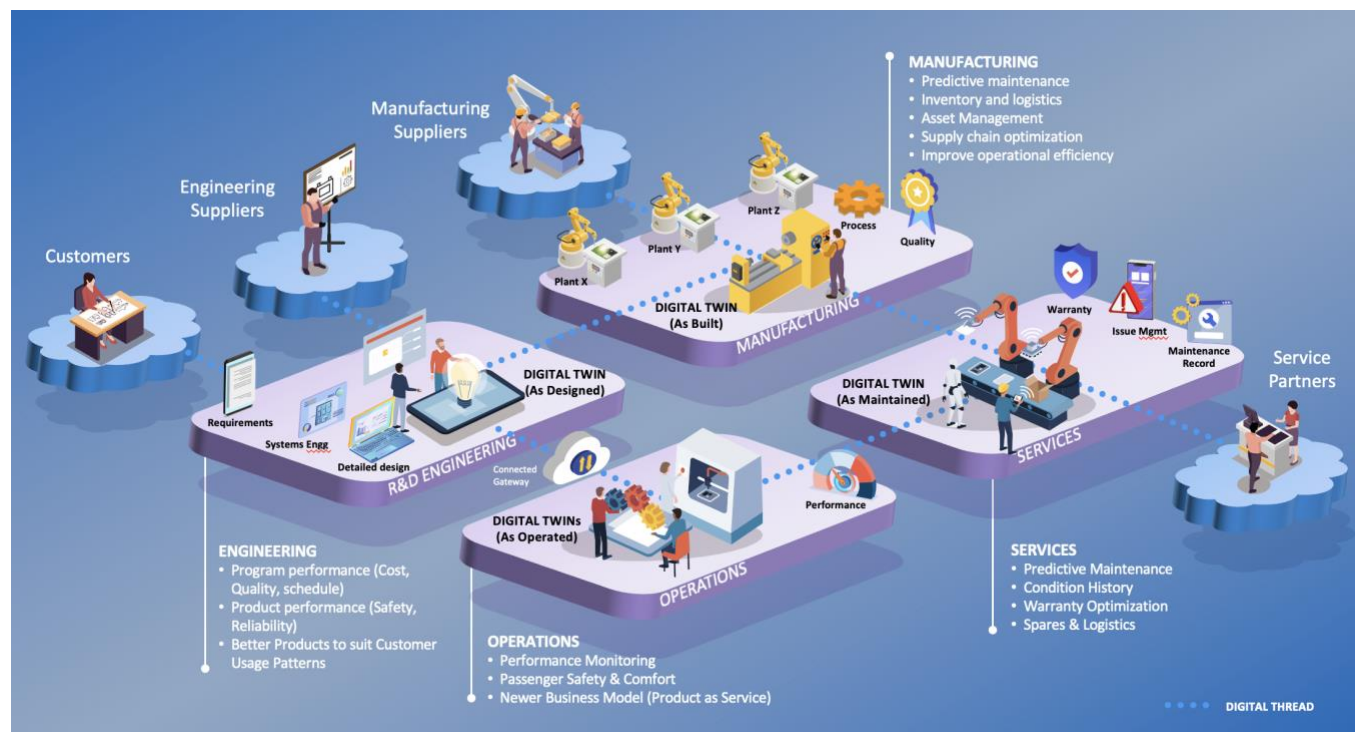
Customers

Engineering Suppliers

Manufacturing Suppliers

MANUFACTURING
• Predictive maintenance
• Inventory and logistics
• Asset Management
• Supply chain optimization
• Improve operational efficiency

Plant Z

Process

Quality

Plant Y

Plant X

DIGITAL TWIN (As Built)

MANUFACTURING

Warranty

Issue Mgmt

Maintenance Record

Service Partners

Requirements

Systems Engg

Detailed design

DIGITAL TWIN (As Designed)

R&D ENGINEERING

DIGITAL TWIN (As Maintained)

SERVICES

Connected Gateway

DIGITAL TWINs (As Operated)

Performance

OPERATIONS

ENGINEERING
• Program performance (Cost, Quality, schedule)
• Product performance (Safety, Reliability)
• Better Products to suit Customer Usage Patterns

OPERATIONS
• Performance Monitoring
• Passenger Safety & Comfort
• Newer Business Model (Product as Service)

SERVICES
• Predictive Maintenance
• Condition History
• Warranty Optimization
• Spares & Logistics

DIGITAL THREAD